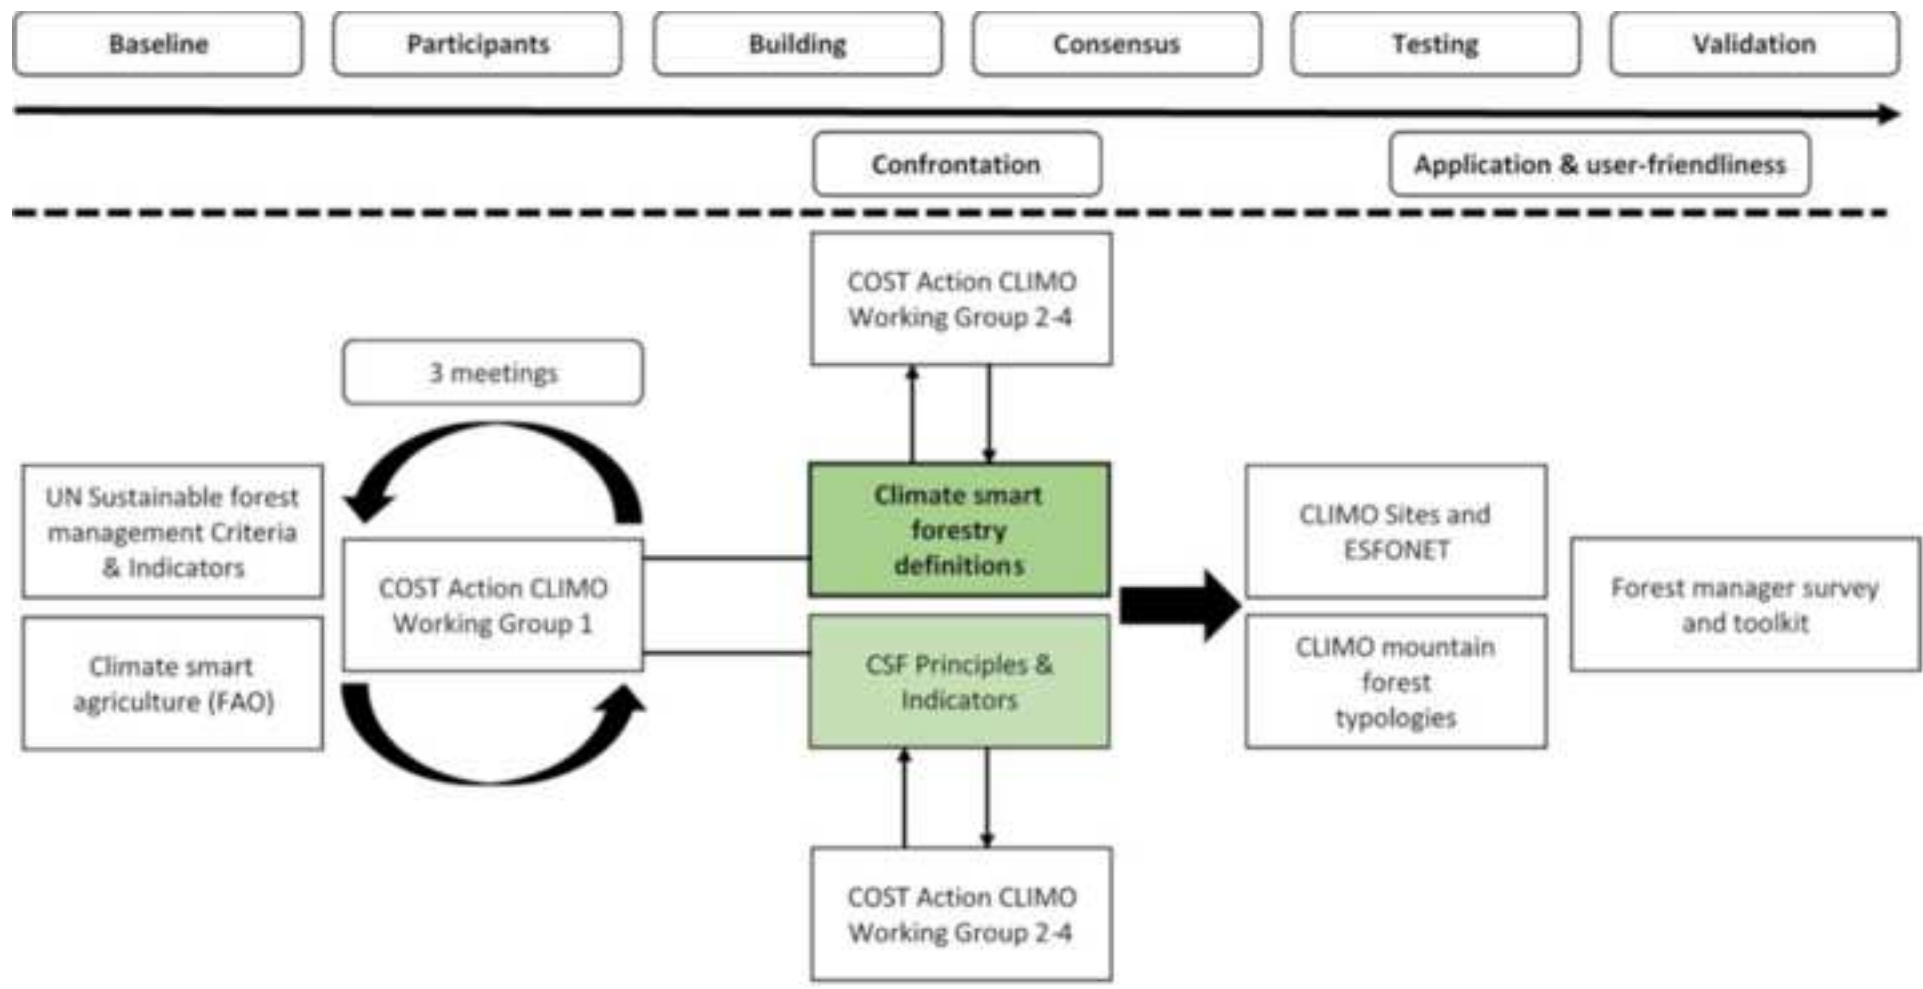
Baseline

Participants

Building

Consensus

Testing

Validation

Confrontation

Application & user-friendliness

COST Action CLIMO Working Group 2-4

3 meetings

UN Sustainable forest management Criteria & Indicators

Climate smart agriculture (FAO)

COST Action CLIMO Working Group 1

Climate smart forestry definitions

CSF Principles & Indicators

CLIMO Sites and ESFONET

CLIMO mountain forest typologies

Forest manager survey and toolkit

COST Action CLIMO Working Group 2-4